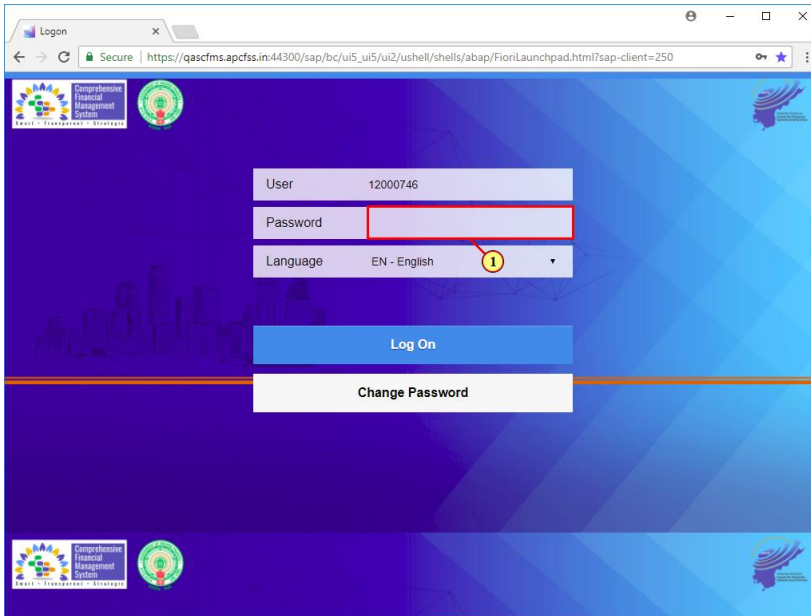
Logon

Secure | https://qascfms.apcfss.in:44300/sap/bc/ui5_ui5/ui2/ushell/shells/abap/FioriLaunchpad.html?sap-client=250

Comprehensive Financial Management System
Smart • Transparent • Strategic

User 12000746

Password

1

Language EN - English

Log On

Change Password

Comprehensive Financial Management System
Smart • Transparent • Strategic